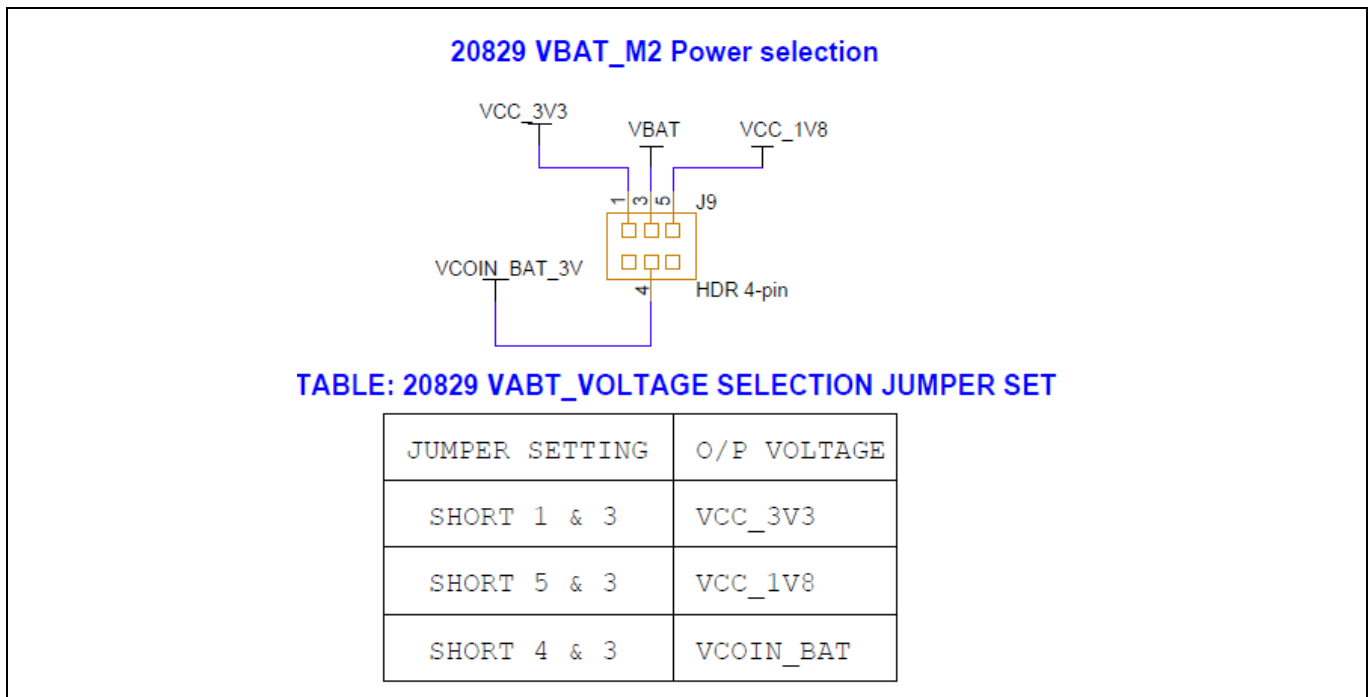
20829 VBAT_M2 Power selection

VCC_3V3
VBAT
VCC_1V8
1
3
5
J9
VCOIN_BAT_3V
4
HDR 4-pin

TABLE: 20829 VABT_VOLTAGE SELECTION JUMPER SET

| JUMPER SETTING | O/P VOLTAGE |
|---|---|
| SHORT 1 & 3 | VCC_3V3 |
| SHORT 5 & 3 | VCC_1V8 |
| SHORT 4 & 3 | VCOIN_BAT |